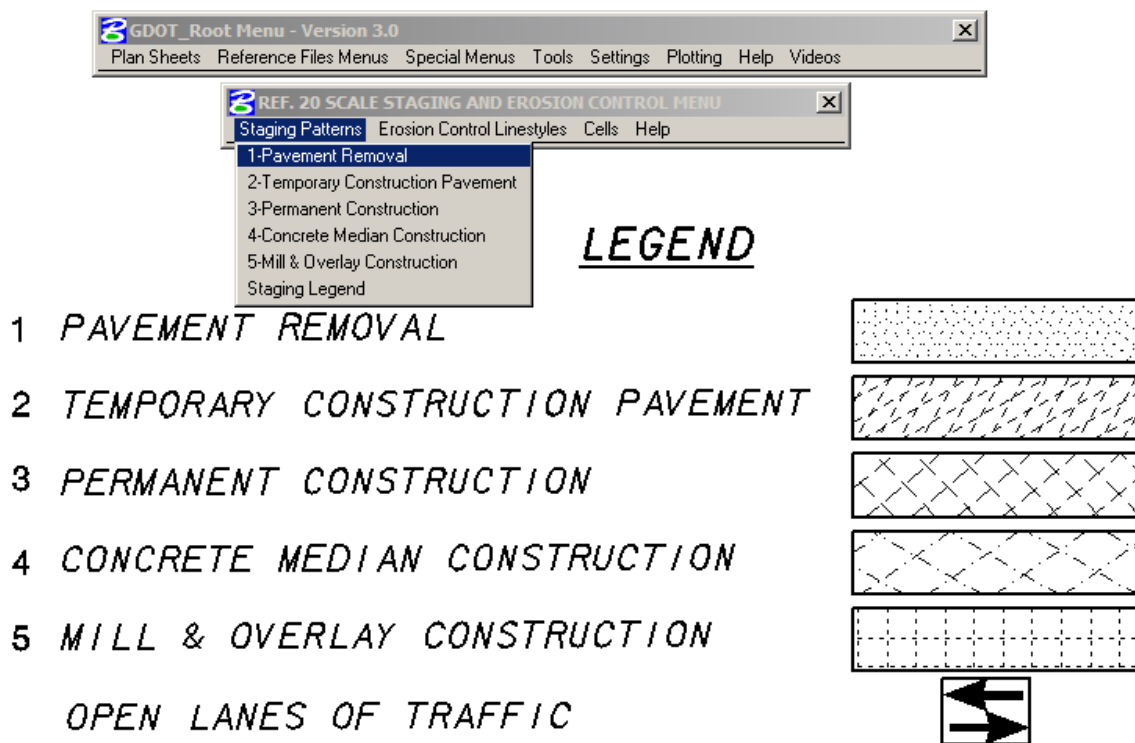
GDOT_Root Menu - Version 3.0

Plan Sheets Reference Files Menus Special Menus Tools Settings Plotting Help Videos

REF. 20 SCALE STAGING AND EROSION CONTROL MENU

Staging Patterns Erosion Control Linestyles Cells Help

1-Pavement Removal
2-Temporary Construction Pavement
3-Permanent Construction
4-Concrete Median Construction
5-Mill & Overlay Construction
Staging Legend

LEGEND

1 PAVEMENT REMOVAL

2 TEMPORARY CONSTRUCTION PAVEMENT

3 PERMANENT CONSTRUCTION

4 CONCRETE MEDIAN CONSTRUCTION

5 MILL & OVERLAY CONSTRUCTION

OPEN LANES OF TRAFFIC